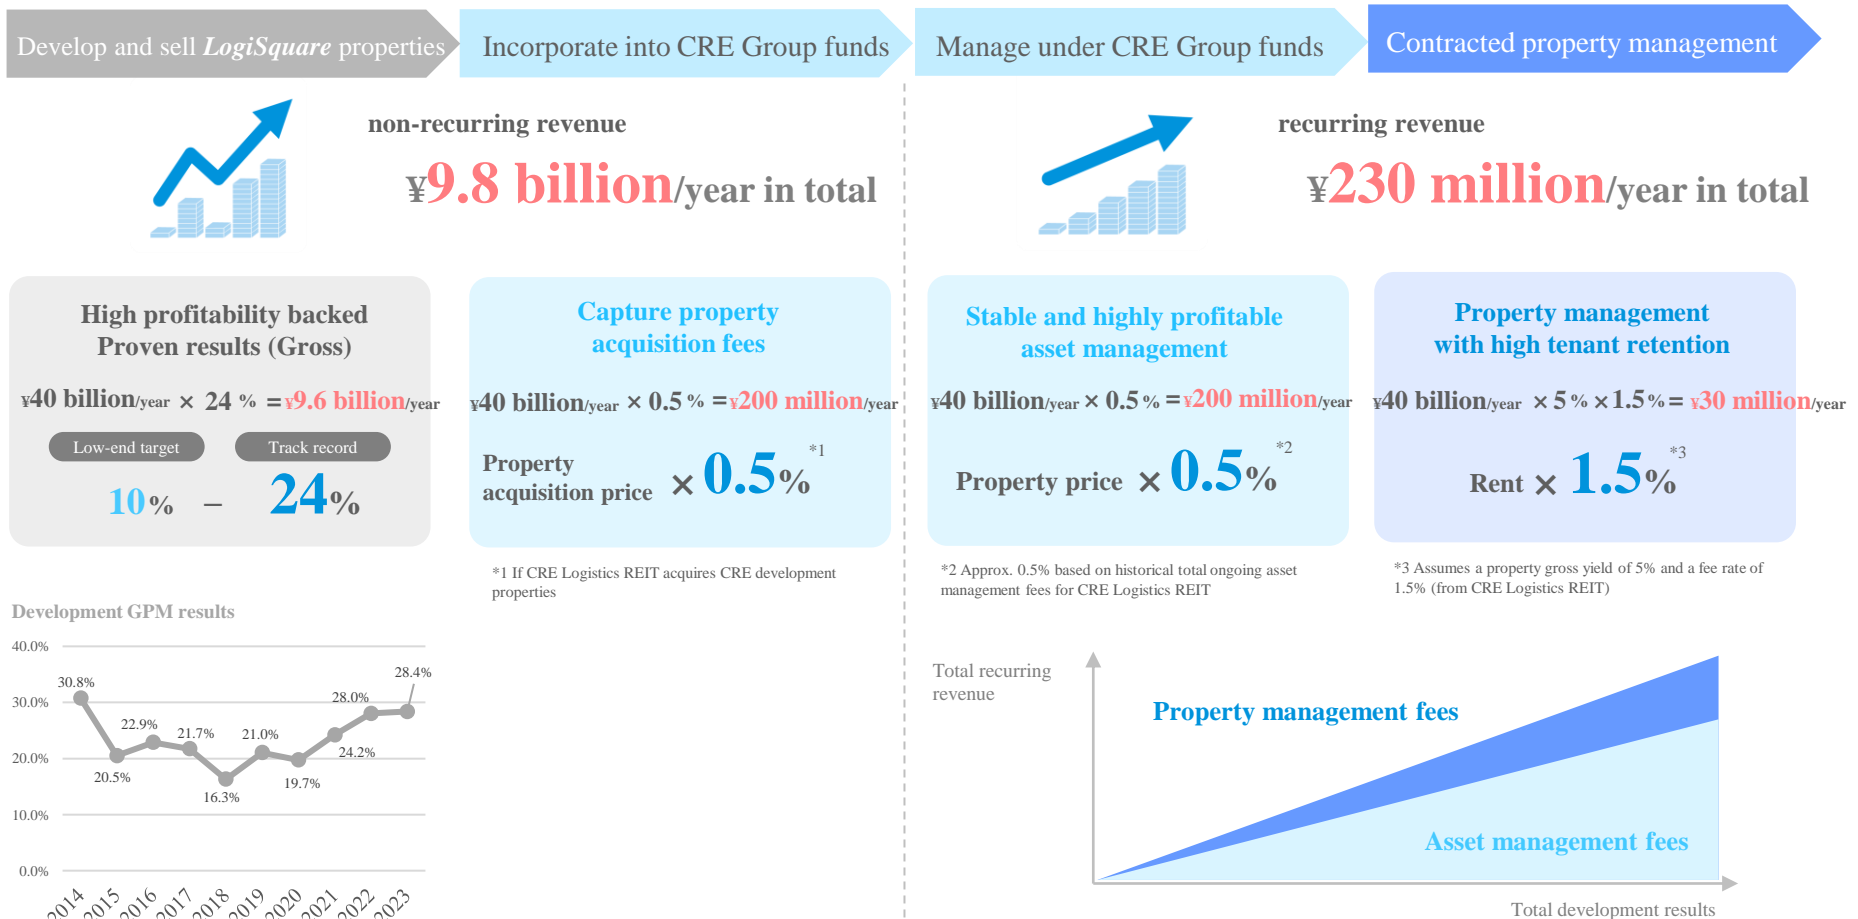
Develop and sell ***LogiSquare*** properties

Incorporate into CRE Group funds

Manage under CRE Group funds

Contracted property management

non-recurring revenue

¥9.8 billion/year in total

recurring revenue

¥230 million/year in total

High profitability backed Proven results (Gross)

¥40 billion/year × 24 % =¥9.6 billion/year

Low-end target

Track record

10% – 24%

Capture property acquisition fees

¥40 billion/year × 0.5 % =¥200 million/year

Property acquisition price × 0.5% *1

*1 If CRE Logistics REIT acquires CRE development properties

Stable and highly profitable asset management

¥40 billion/year × 0.5 % =¥200 million/year

Property price × 0.5% *2

*2 Approx. 0.5% based on historical total ongoing asset management fees for CRE Logistics REIT

Property management with high tenant retention

¥40 billion/year × 5 % × 1.5 % = ¥30 million/year

Rent × 1.5% *3

*3 Assumes a property gross yield of 5% and a fee rate of 1.5% (from CRE Logistics REIT)

Development GPM results

40.0%
30.0%
20.0%
10.0%
0.0%

30.8%
20.5%
22.9%
21.7%
16.3%
21.0%
19.7%
24.2%
28.0%
28.4%

2014 2015 2016 2017 2018 2019 2020 2021 2022 2023

Total recurring revenue

Property management fees

Asset management fees

Total development results